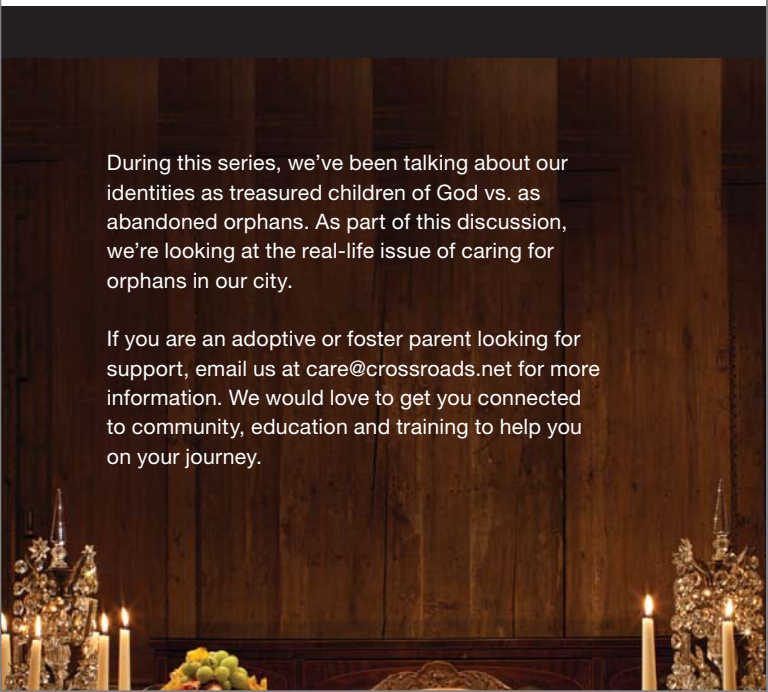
During this series, we’ve been talking about our identities as treasured children of God vs. as abandoned orphans. As part of this discussion, we’re looking at the real-life issue of caring for orphans in our city.

If you are an adoptive or foster parent looking for support, email us at care@crossroads.net for more information. We would love to get you connected to community, education and training to help you on your journey.